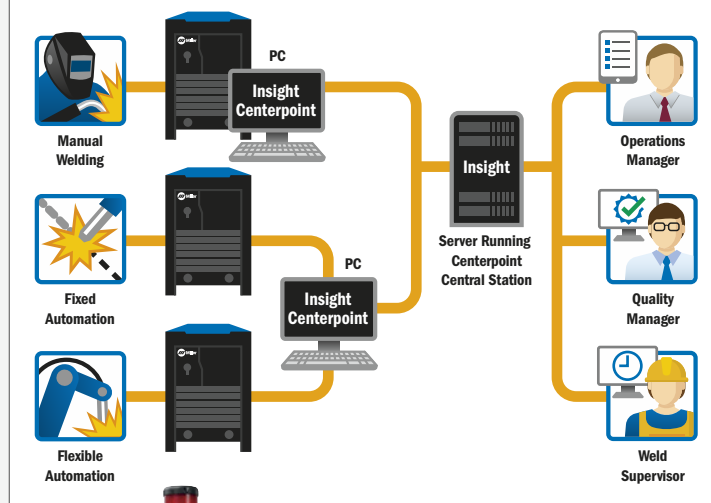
Manual Welding

PC

Insight Centerpoint

Fixed Automation

PC

Insight Centerpoint

Flexible Automation

Insight

Server Running Centerpoint Central Station

Operations Manager

Quality Manager

Weld Supervisor